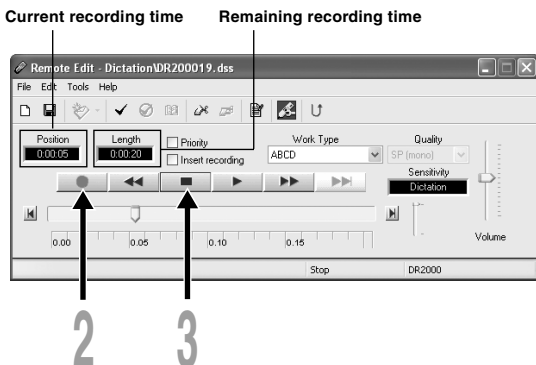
Current recording time

Remaining recording time

Remote Edit - Dictation\DR200019.dss

File Edit Tools Help

Position
0:00:05

Length
0:00:20

Priority

Insert recording

Work Type
ABCD

Quality
SP (mono)

Sensitivity
Dictation

0.00 0.05 0.10 0.15

Volume

Stop

DR2000

2

3